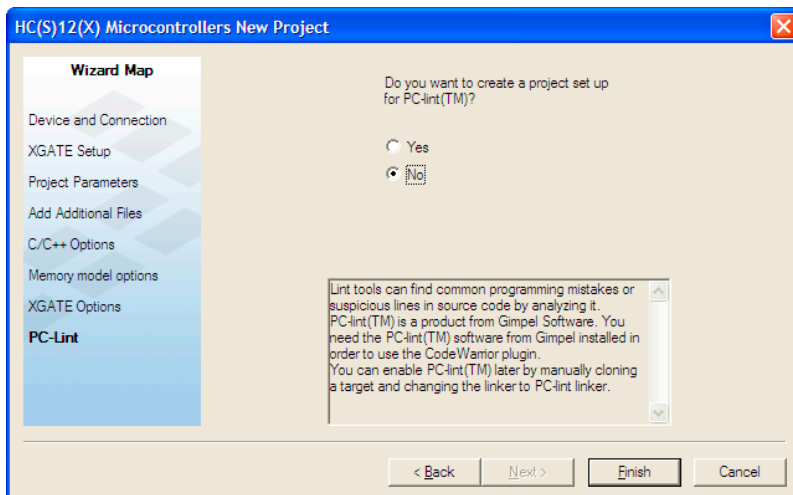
HC(S)12(X) Microcontrollers New Project

Wizard Map

Device and Connection
XGATE Setup
Project Parameters
Add Additional Files
C/C++ Options
Memory model options
XGATE Options
PC-Lint

Do you want to create a project set up for PC-lint(TM)?

Yes
No

Lint tools can find common programming mistakes or suspicious lines in source code by analyzing it.
PC-lint(TM) is a product from Gimpel Software. You need the PC-lint(TM) software from Gimpel installed in order to use the CodeWarrior plugin.
You can enable PC-lint(TM) later by manually cloning a target and changing the linker to PC-lint linker.

< Back
Next >
Finish
Cancel